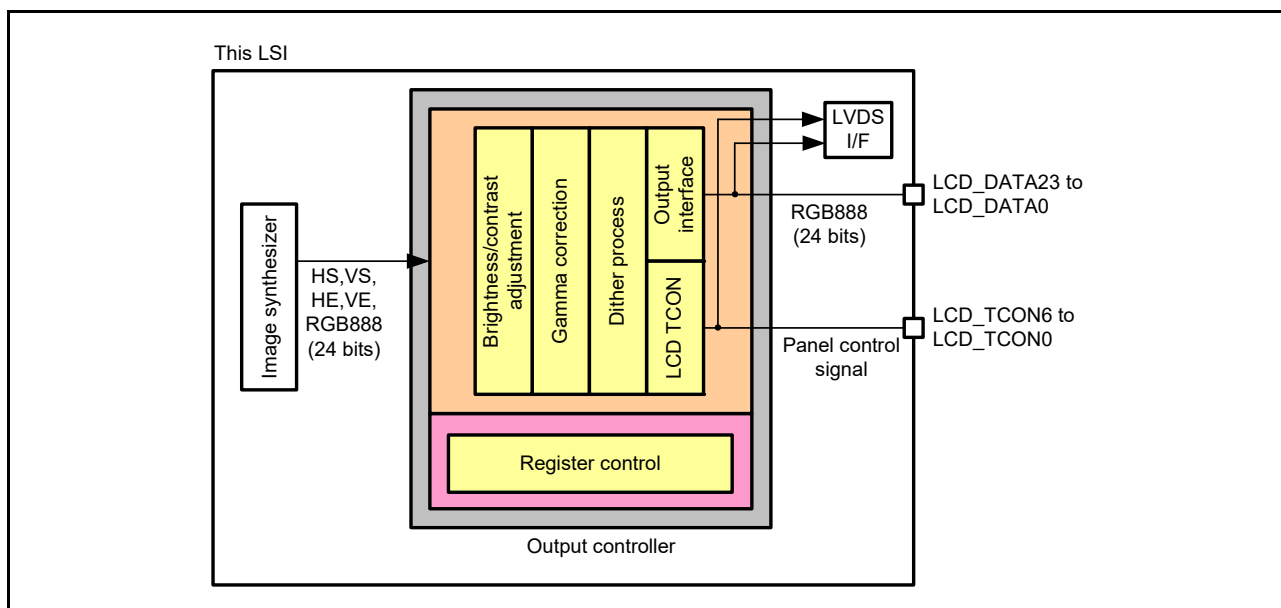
This LSI

Image synthesizer

HS,VS, HE,VE, RGB888 (24 bits)

Brightness/contrast adjustment

Gamma correction

Dither process

Output interface

LCD TCON

LVDS I/F

RGB888 (24 bits)

LCD_DATA23 to LCD_DATA0

LCD_TCON6 to LCD_TCON0

Panel control signal

Register control

Output controller